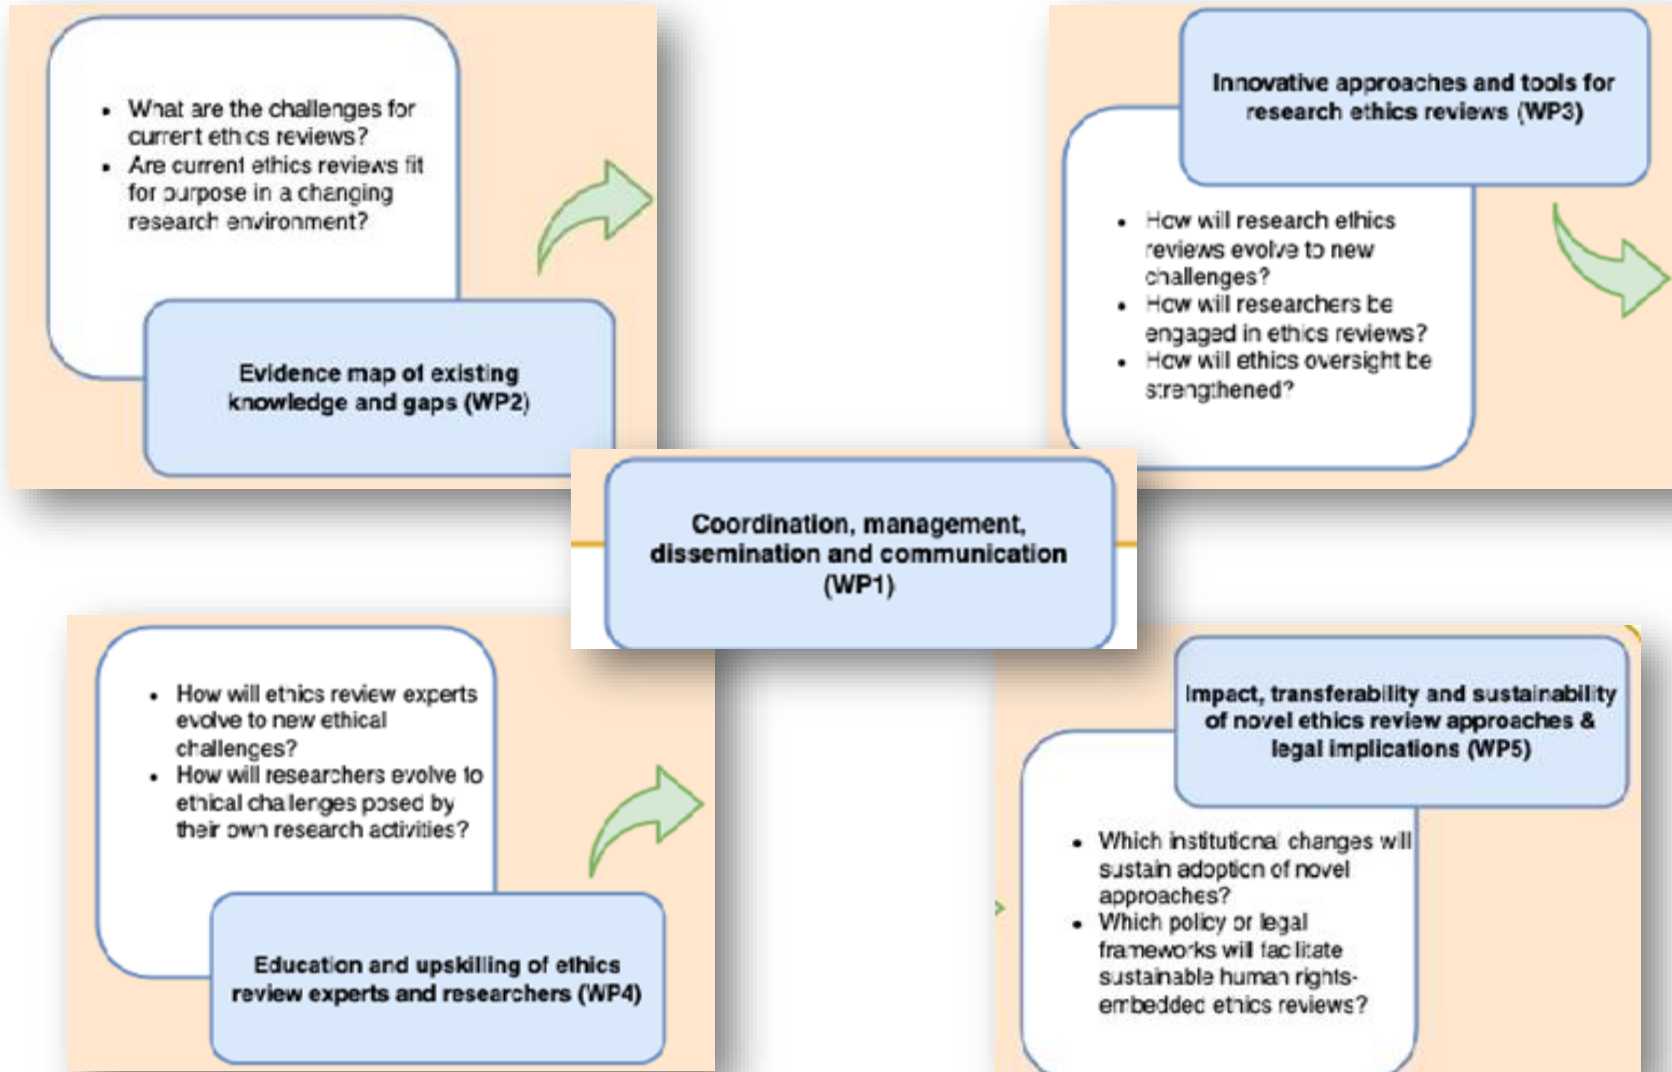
- What are the challenges for current ethics reviews?
- Are current ethics reviews fit for purpose in a changing research environment?

Evidence map of existing knowledge and gaps (WP2)

Innovative approaches and tools for research ethics reviews (WP3)

- How will research ethics reviews evolve to new challenges?
- How will researchers be engaged in ethics reviews?
- How will ethics oversight be strengthened?

Coordination, management, dissemination and communication (WP1)

- How will ethics review experts evolve to new ethical challenges?
- How will researchers evolve to ethical challenges posed by their own research activities?

Education and upskilling of ethics review experts and researchers (WP4)

Impact, transferability and sustainability of novel ethics review approaches & legal implications (WP5)

- Which institutional changes will sustain adoption of novel approaches?
- Which policy or legal frameworks will facilitate sustainable human rights-embedded ethics reviews?